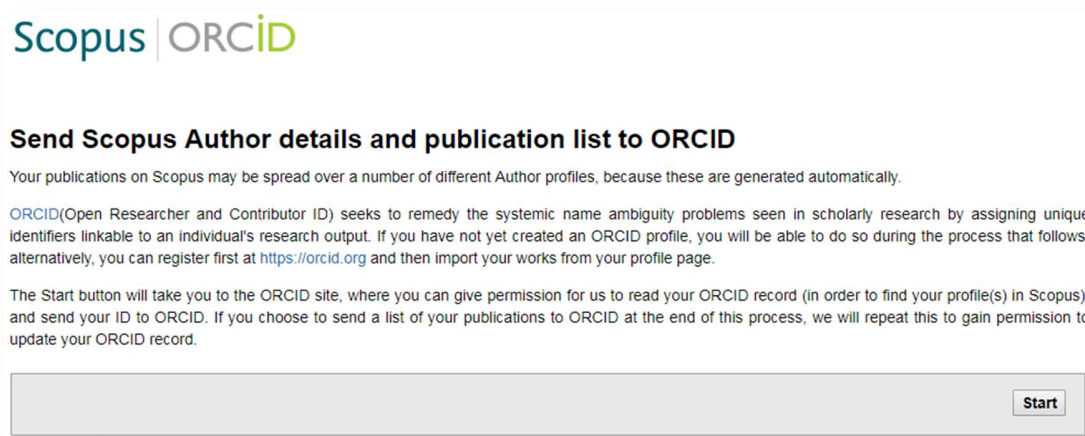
Scopus | ORCID

Send Scopus Author details and publication list to ORCID

Your publications on Scopus may be spread over a number of different Author profiles, because these are generated automatically.

ORCID(Open Researcher and Contributor ID) seeks to remedy the systemic name ambiguity problems seen in scholarly research by assigning unique identifiers linkable to an individual's research output. If you have not yet created an ORCID profile, you will be able to do so during the process that follows alternatively, you can register first at https://orcid.org and then import your works from your profile page.

The Start button will take you to the ORCID site, where you can give permission for us to read your ORCID record (in order to find your profile(s) in Scopus) and send your ID to ORCID. If you choose to send a list of your publications to ORCID at the end of this process, we will repeat this to gain permission to update your ORCID record.

Start